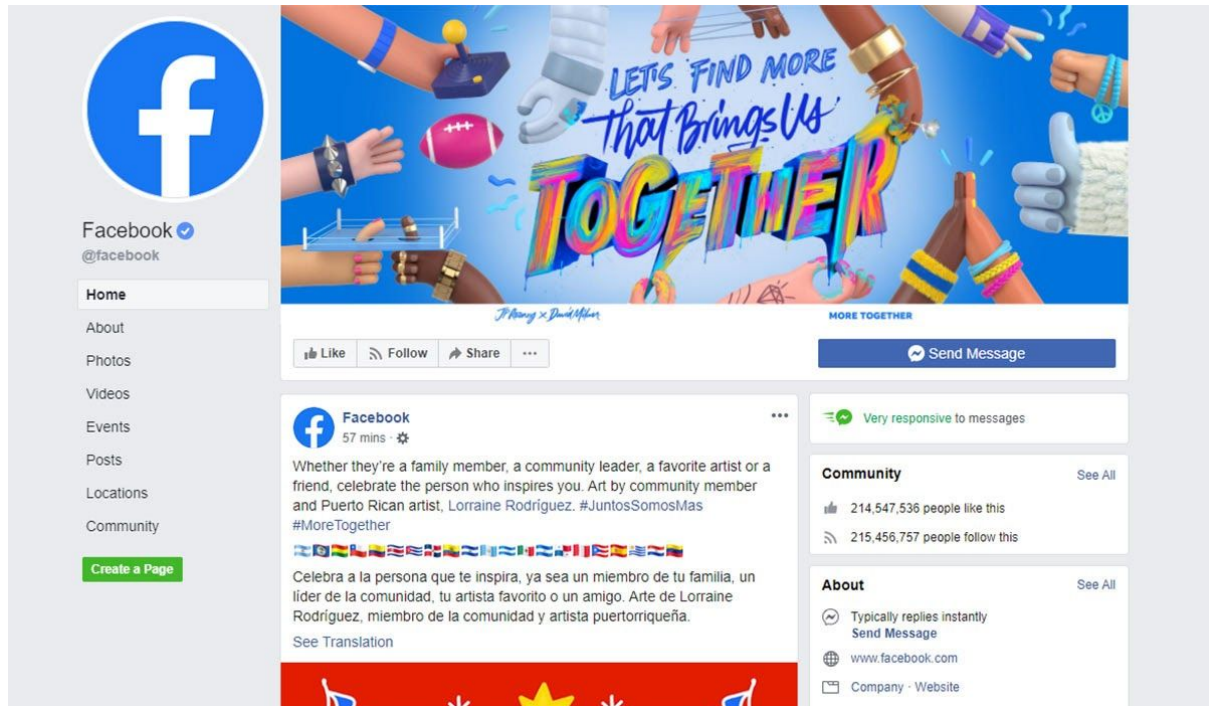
Facebook
@facebook

Home
About
Photos
Videos
Events
Posts
Locations
Community
Create a Page

LET'S FIND MORE That Brings Us TOGETHER

JP Arang x David Milan

MORE TOGETHER

Like
Follow
Share
···

Send Message

Facebook
57 mins ·

Whether they're a family member, a community leader, a favorite artist or a friend, celebrate the person who inspires you. Art by community member and Puerto Rican artist, Lorraine Rodríguez. #JuntosSomosMas #MoreTogether

Celebra a la persona que te inspira, ya sea un miembro de tu familia, un líder de la comunidad, tu artista favorito o un amigo. Arte de Lorraine Rodríguez, miembro de la comunidad y artista puertorriqueña.

See Translation

Very responsive to messages

Community
See All
214,547,536 people like this
215,456,757 people follow this

About
See All
Typically replies instantly
Send Message
www.facebook.com
Company · Website